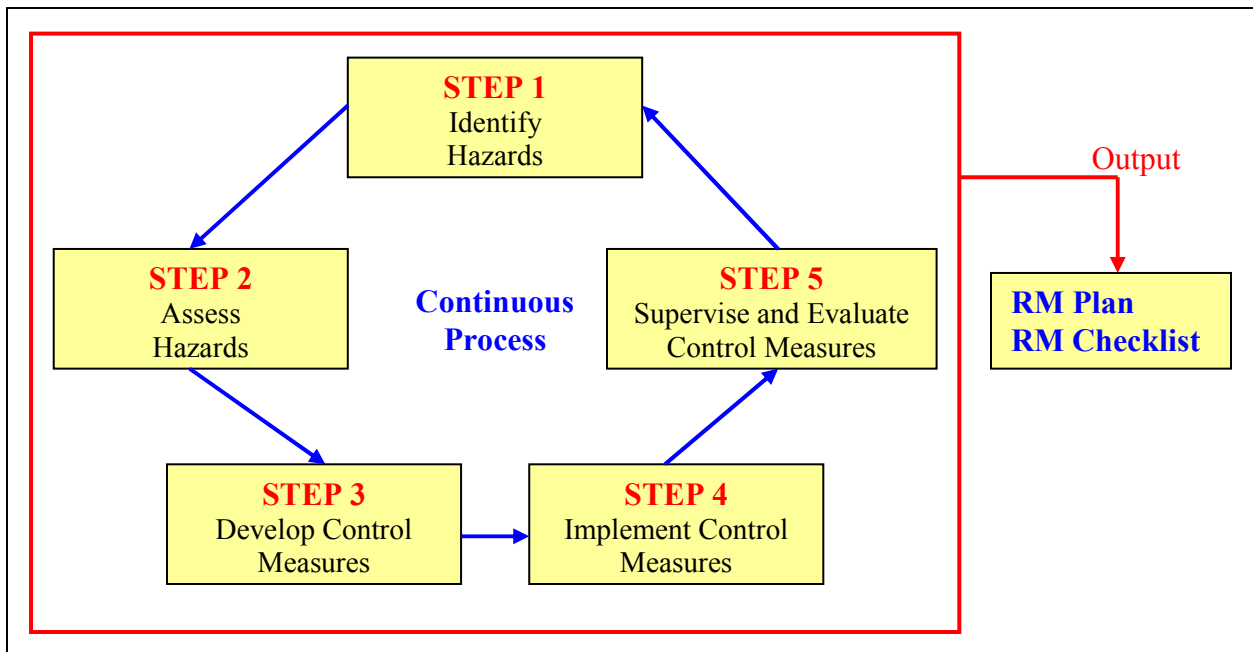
STEP 1
Identify Hazards

STEP 2
Assess Hazards

Continuous Process

STEP 5
Supervise and Evaluate Control Measures

STEP 3
Develop Control Measures

STEP 4
Implement Control Measures

Output

RM Plan
RM Checklist